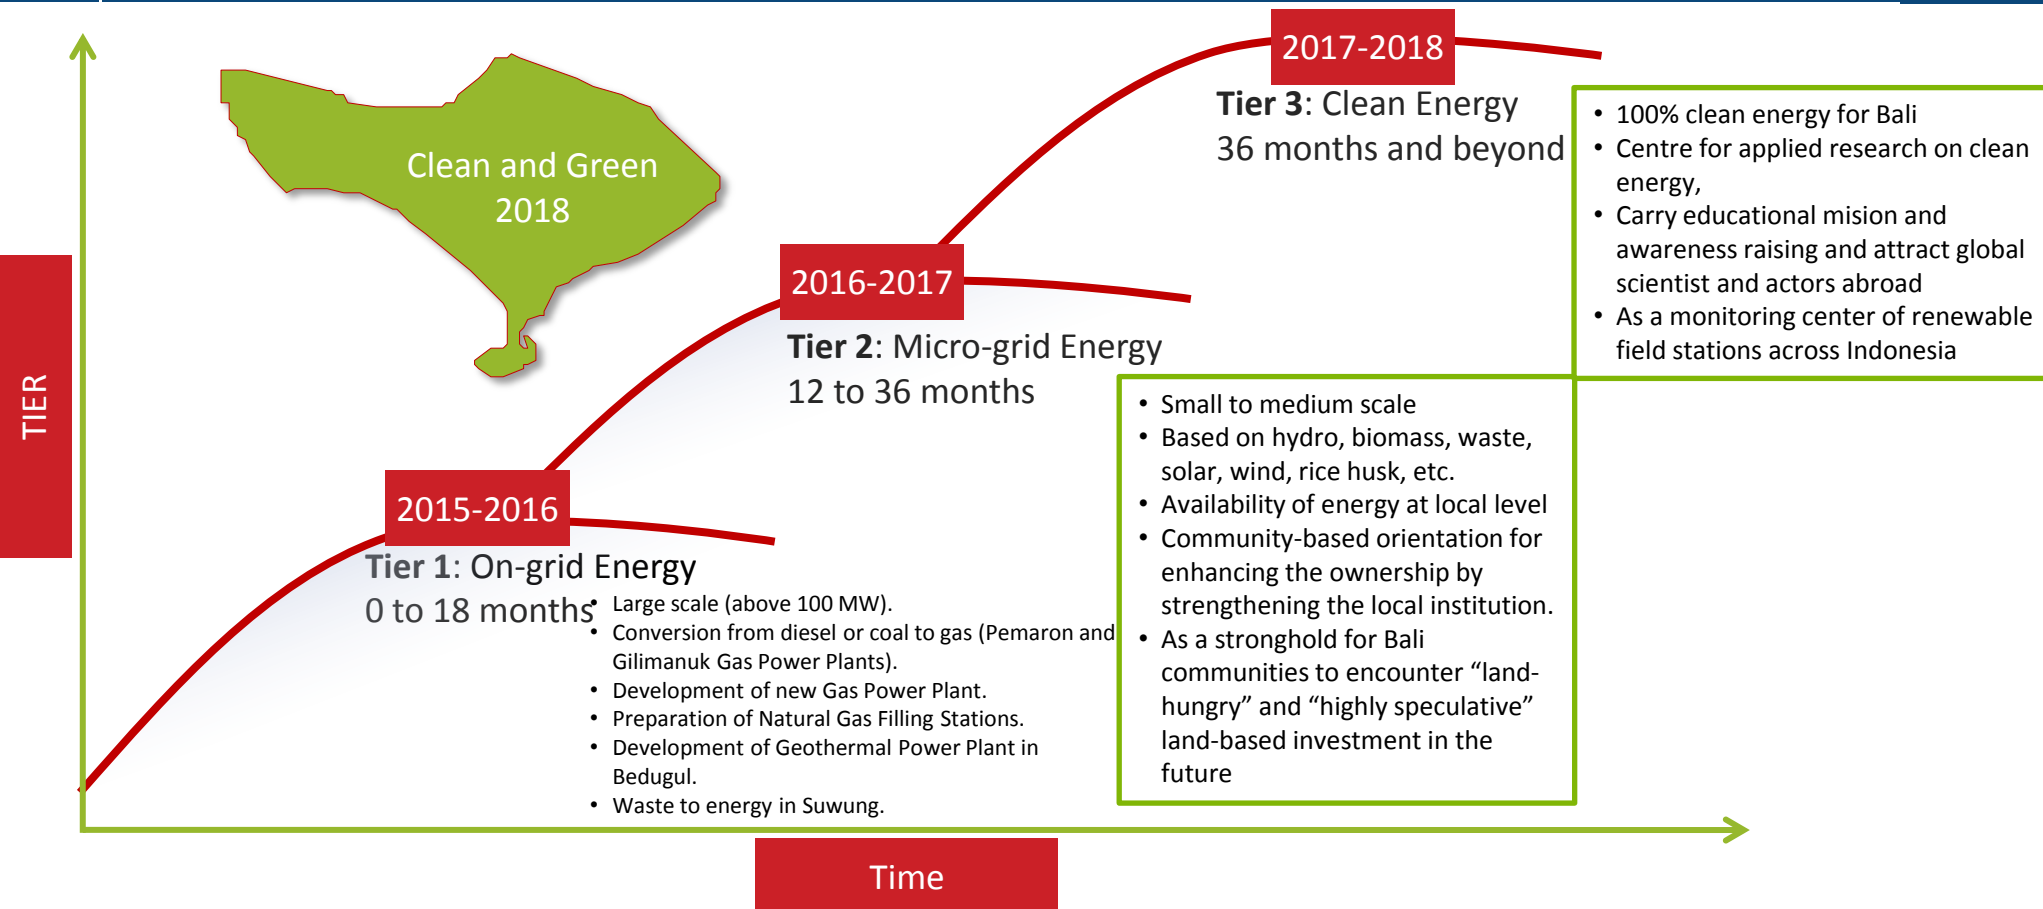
Clean and Green 2018

2017-2018

Tier 3: Clean Energy
36 months and beyond

- 100% clean energy for Bali
- Centre for applied research on clean energy,
- Carry educational mision and awareness raising and attract global scientist and actors abroad
- As a monitoring center of renewable field stations across Indonesia

2016-2017

Tier 2: Micro-grid Energy
12 to 36 months

- Small to medium scale
- Based on hydro, biomass, waste, solar, wind, rice husk, etc.
- Availability of energy at local level
- Community-based orientation for enhancing the ownership by strengthening the local institution.
- As a stronghold for Bali communities to encounter “land-hungry” and “highly speculative” land-based investment in the future

TIER

2015-2016

Tier 1: On-grid Energy
0 to 18 months

- Large scale (above 100 MW).
- Conversion from diesel or coal to gas (Pemaron and Gilimanuk Gas Power Plants).
- Development of new Gas Power Plant.
- Preparation of Natural Gas Filling Stations.
- Development of Geothermal Power Plant in Bedugul.
- Waste to energy in Suwung.

Time